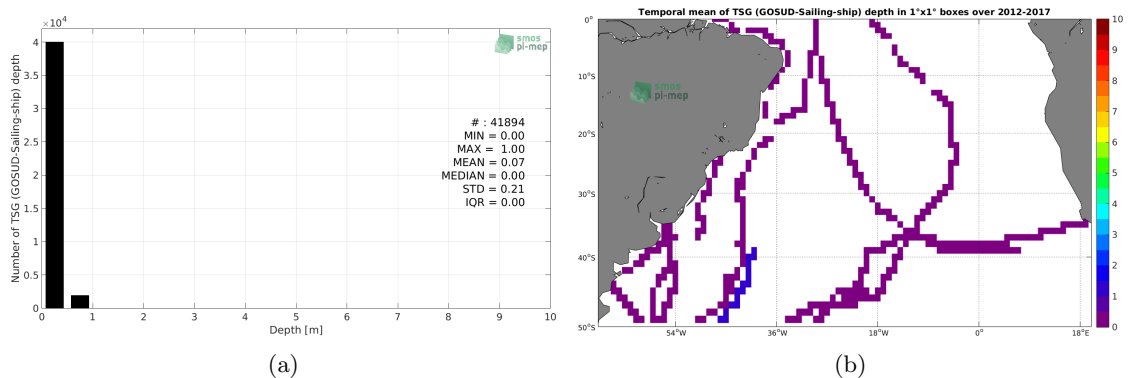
$\times 10^4$

smos pi-mep

# : 41894
MIN = 0.00
MAX = 1.00
MEAN = 0.07
MEDIAN = 0.00
STD = 0.21
IQR = 0.00

Number of TSG (GOSUD-Sailing-ship) depth

0
0.5
1
1.5
2
2.5
3
3.5
4

0 1 2 3 4 5 6 7 8 9 10
Depth [m]

(a)

Temporal mean of TSG (GOSUD-Sailing-ship) depth in 1°x1° boxes over 2012-2017

smos pi-mep

0°
10°S
20°S
30°S
40°S
50°S

54°W 36°W 18°W 0° 18°E

0 1 2 3 4 5 6 7 8 9 10

(b)